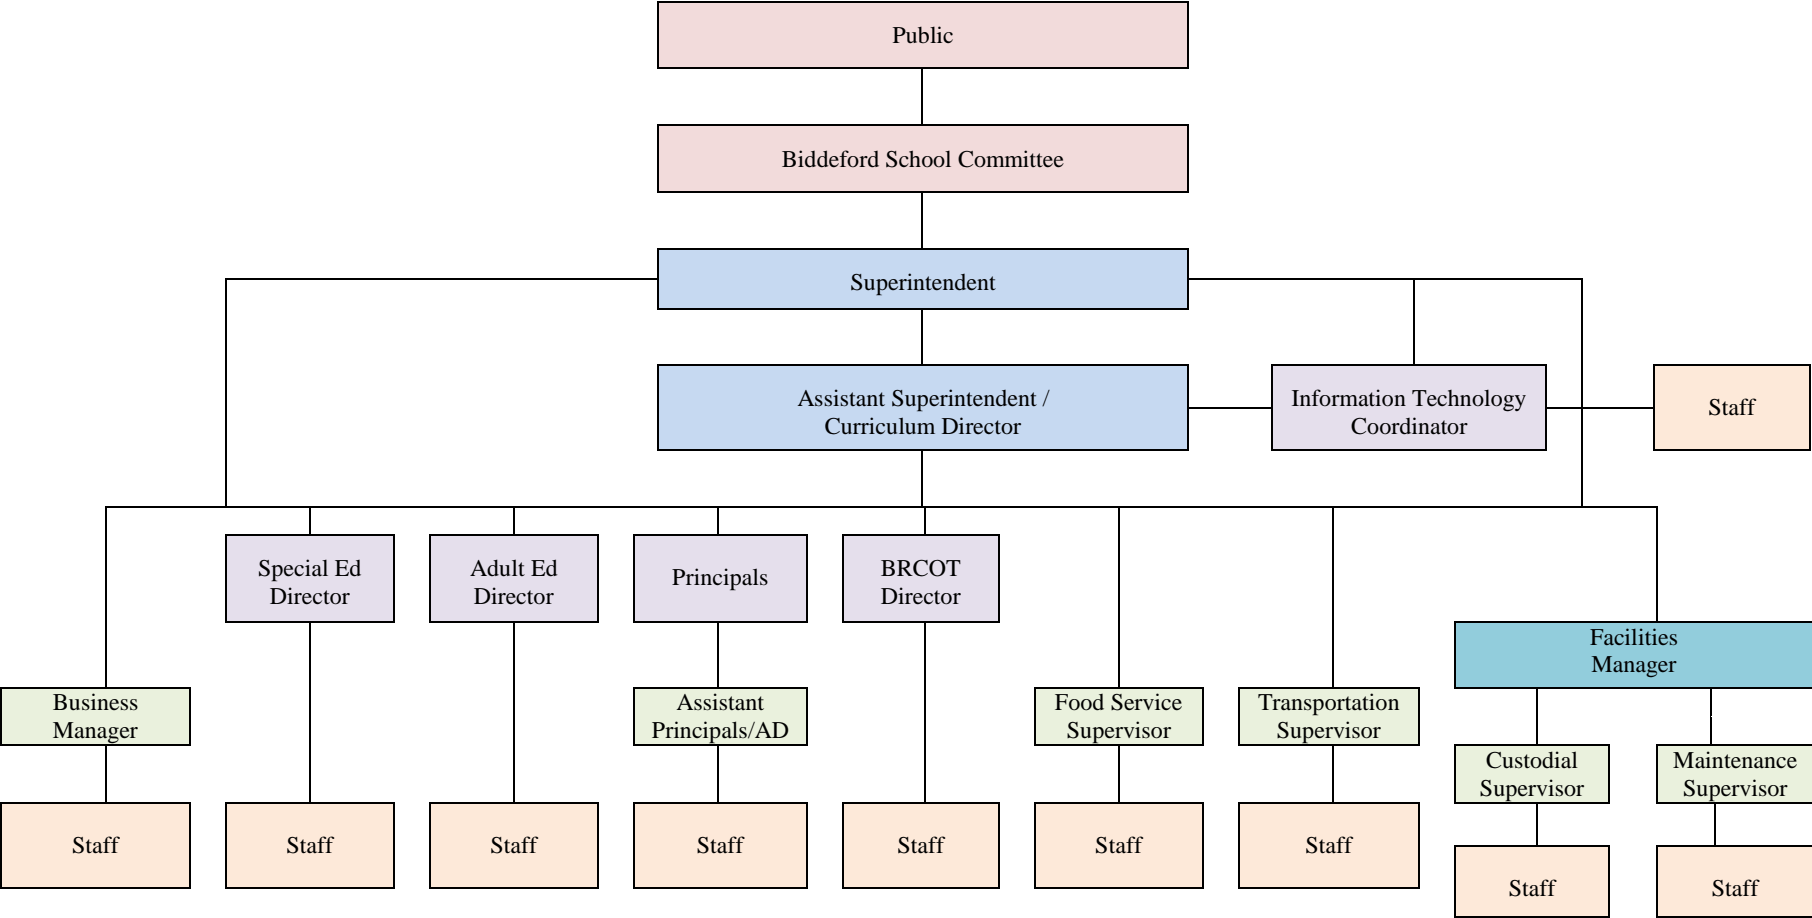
Public

Biddeford School Committee

Superintendent

Assistant Superintendent / Curriculum Director

Information Technology Coordinator

Staff

Special Ed Director

Adult Ed Director

Principals

BRCOT Director

Facilities Manager

Business Manager

Assistant Principals/AD

Food Service Supervisor

Transportation Supervisor

Custodial Supervisor

Maintenance Supervisor

Staff

Staff

Staff

Staff

Staff

Staff

Staff

Staff

Staff